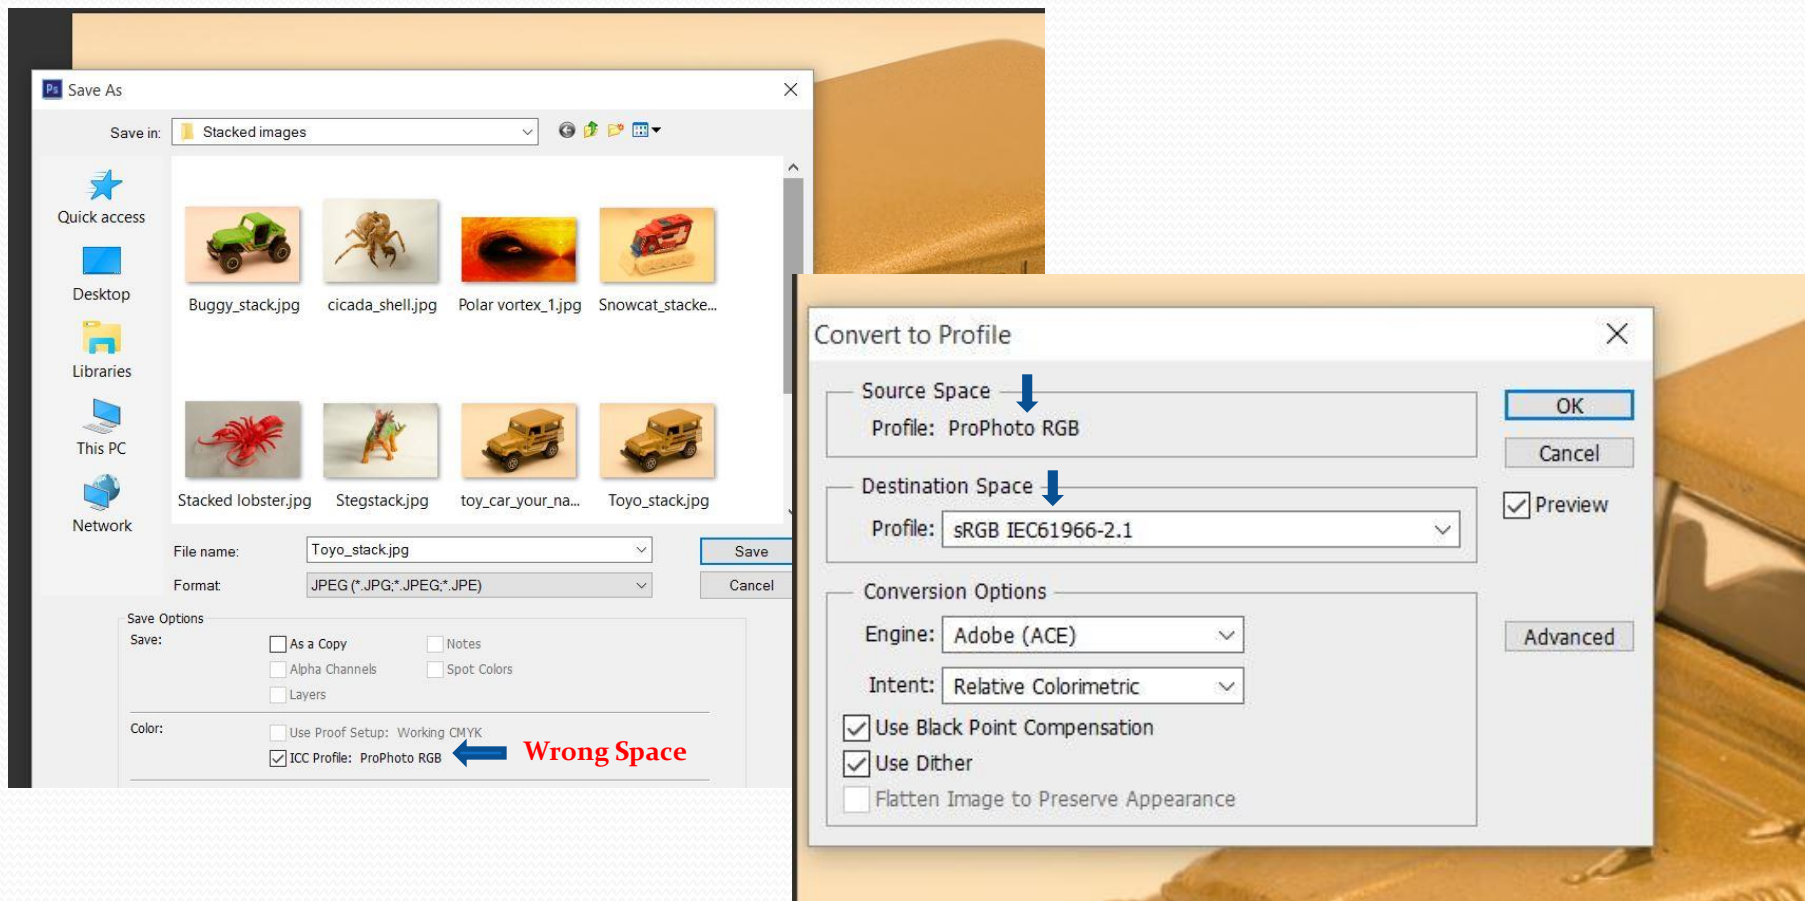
Save As

Save in: Stacked images

Quick access
Desktop
Libraries
This PC
Network

Buggy_stack.jpg
cicada_shell.jpg
Polar vortex_1.jpg
Snowcat_stacke...
Stacked lobster.jpg
Stegstack.jpg
toy_car_your_na...
Toyo_stack.jpg

File name: Toyo_stack.jpg
Format: JPEG (*.JPG;*.JPEG;*.JPE)
Save
Cancel

Save Options
Save:
As a Copy
Notes
Alpha Channels
Spot Colors
Layers

Color:
Use Proof Setup: Working CMYK
ICC Profile: ProPhoto RGB
Wrong Space

Convert to Profile

Source Space
Profile: ProPhoto RGB

Destination Space
Profile: sRGB IEC61966-2.1

Conversion Options
Engine: Adobe (ACE)
Intent: Relative Colorimetric
Use Black Point Compensation
Use Dither
Flatten Image to Preserve Appearance

OK
Cancel
Preview
Advanced